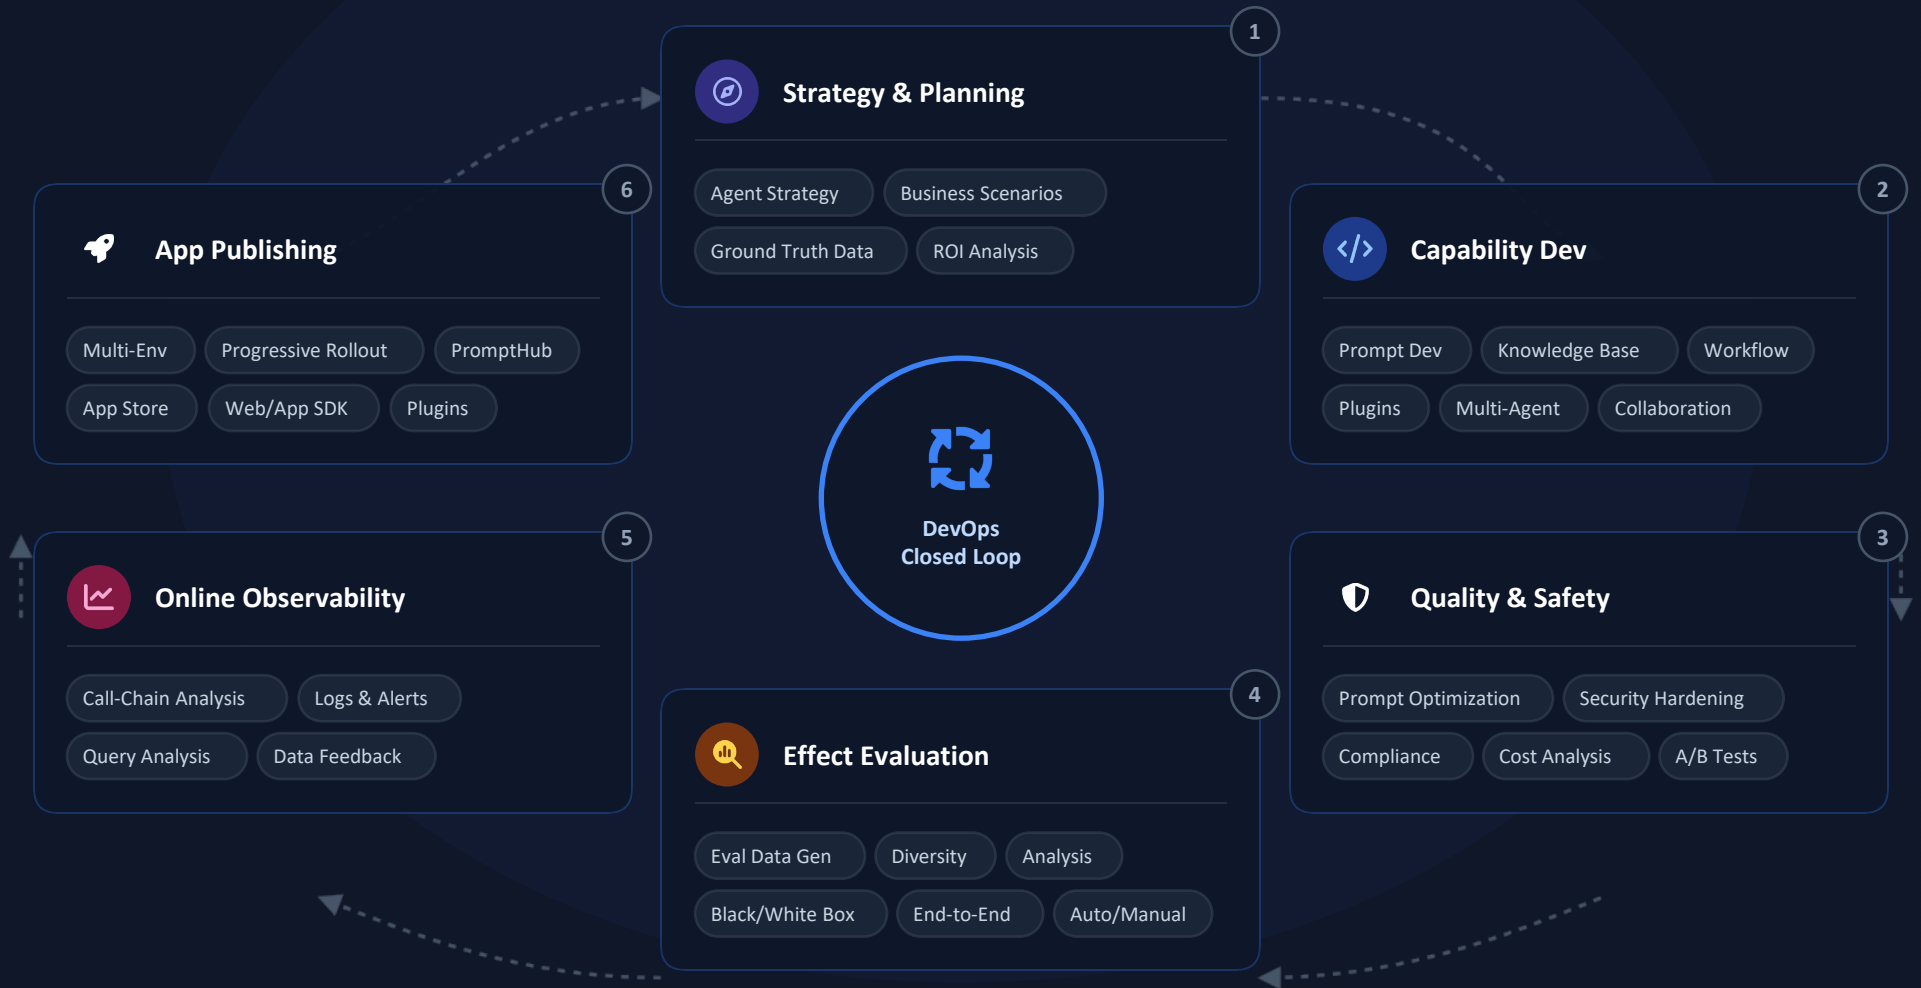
1
Strategy & Planning
Agent Strategy
Business Scenarios
Ground Truth Data
ROI Analysis

2
Capability Dev
Prompt Dev
Knowledge Base
Workflow
Plugins
Multi-Agent
Collaboration

3
Quality & Safety
Prompt Optimization
Security Hardening
Compliance
Cost Analysis
A/B Tests

4
Effect Evaluation
Eval Data Gen
Diversity
Analysis
Black/White Box
End-to-End
Auto/Manual

5
Online Observability
Call-Chain Analysis
Logs & Alerts
Query Analysis
Data Feedback

6
App Publishing
Multi-Env
Progressive Rollout
PromptHub
App Store
Web/App SDK
Plugins

DevOps
Closed Loop